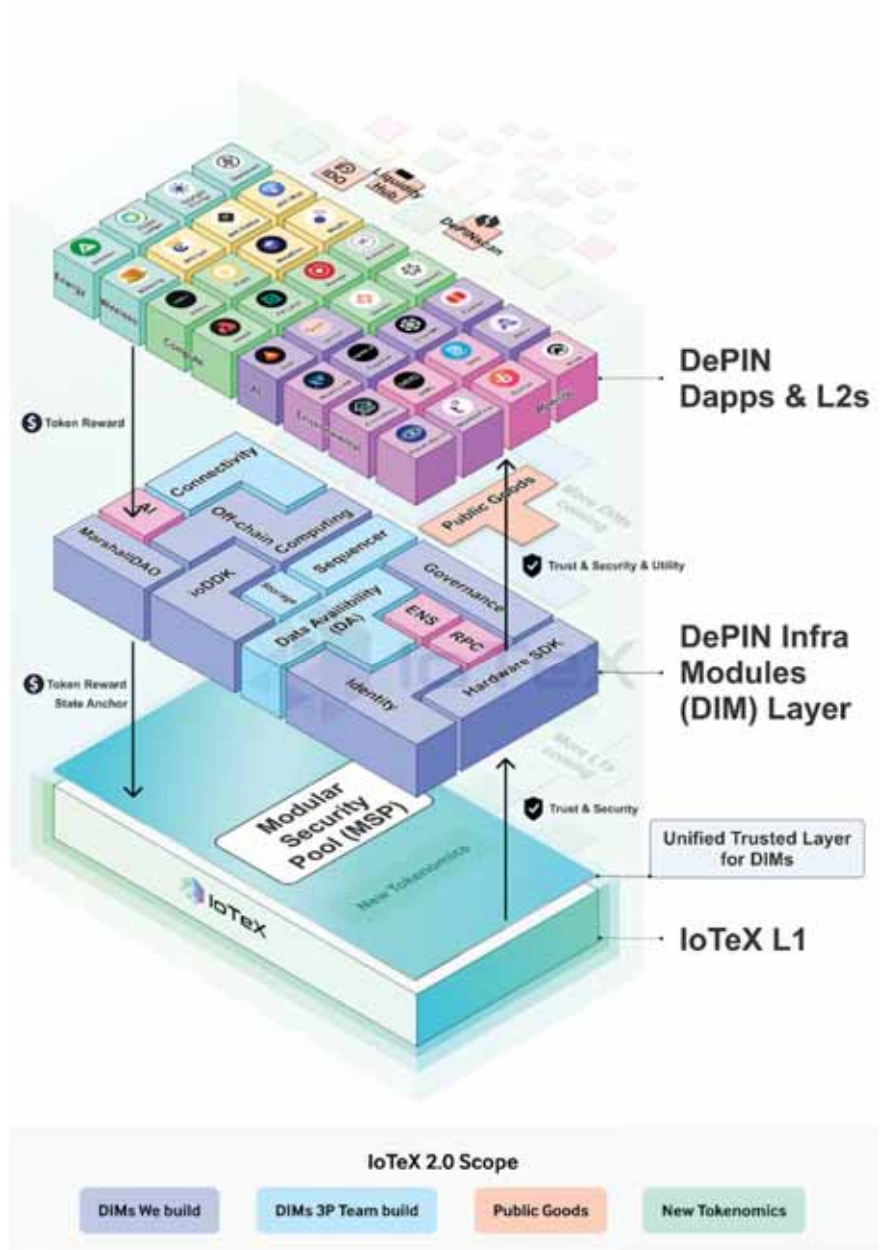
ioID

Liquidity Hub

DePINscan

Energy

Wireless

Compute

AI

Environmental

Mobility

DePIN Dapps & L2s

Token Reward

Connectivity

AI

Off-chain Computing

MarshallDAO

Sequencer

Public Goods

More Dims coming

ioDDK

Storage

Data Availibility (DA)

Governance

ENS

RPC

Trust & Security & Utility

Identity

Hardware SDK

DePIN Infra Modules (DIM) Layer

Token Reward State Anchor

More L1s coming

Modular Security Pool (MSP)

Trust & Security

Unified Trusted Layer for DIMs

New Tokenomics

IoTeX

IoTeX L1

IoTeX 2.0 Scope

DIMs We build

DIMs 3P Team build

Public Goods

New Tokenomics